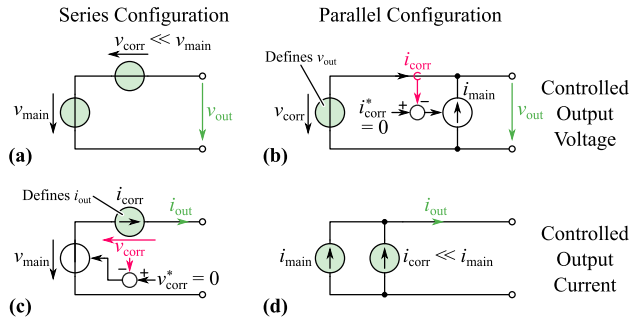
Series Configuration

Parallel Configuration

$v_{\text{corr}} \ll v_{\text{main}}$

$v_{\text{main}}$

$v_{\text{out}}$

(a)

Defines $v_{\text{out}}$

$i_{\text{corr}}$

$v_{\text{corr}}$

$i^*_{\text{corr}} = 0$

+ −

$i_{\text{main}}$

$v_{\text{out}}$

(b)

Controlled Output Voltage

Defines $i_{\text{out}}$

$i_{\text{corr}}$

$i_{\text{out}}$

$v_{\text{main}}$

$v_{\text{corr}}$

− +

$v^*_{\text{corr}} = 0$

(c)

$i_{\text{out}}$

$i_{\text{main}}$

$i_{\text{corr}} \ll i_{\text{main}}$

(d)

Controlled Output Current